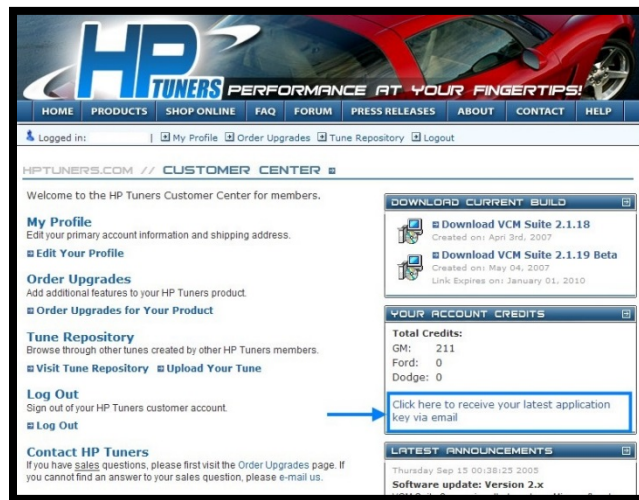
HP TUNERS PERFORMANCE AT YOUR FINGERTIPS!

HOME PRODUCTS SHOP ONLINE FAQ FORUM PRESS RELEASES ABOUT CONTACT HELP

Logged in: | My Profile Order Upgrades Tune Repository Logout

HPTUNERS.COM // CUSTOMER CENTER

Welcome to the HP Tuners Customer Center for members.

My Profile
Edit your primary account information and shipping address.
Edit Your Profile

Order Upgrades
Add additional features to your HP Tuners product.
Order Upgrades for Your Product

Tune Repository
Browse through other tunes created by other HP Tuners members.
Visit Tune Repository Upload Your Tune

Log Out
Sign out of your HP Tuners customer account.
Log Out

Contact HP Tuners
If you have sales questions, please first visit the Order Upgrades page. If you cannot find an answer to your sales question, please e-mail us.

DOWNLOAD CURRENT BUILD
Download VCM Suite 2.1.18
Created on: April 3rd, 2007
Download VCM Suite 2.1.19 Beta
Created on: May 04, 2007
Link Expires on: January 01, 2010

YOUR ACCOUNT CREDITS
Total Credits:
GM: 211
Ford: 0
Dodge: 0

Click here to receive your latest application key via email

LATEST ANNOUNCEMENTS
Thursday Sep 15 00:38:25 2005
Software update: Version 2.x
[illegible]